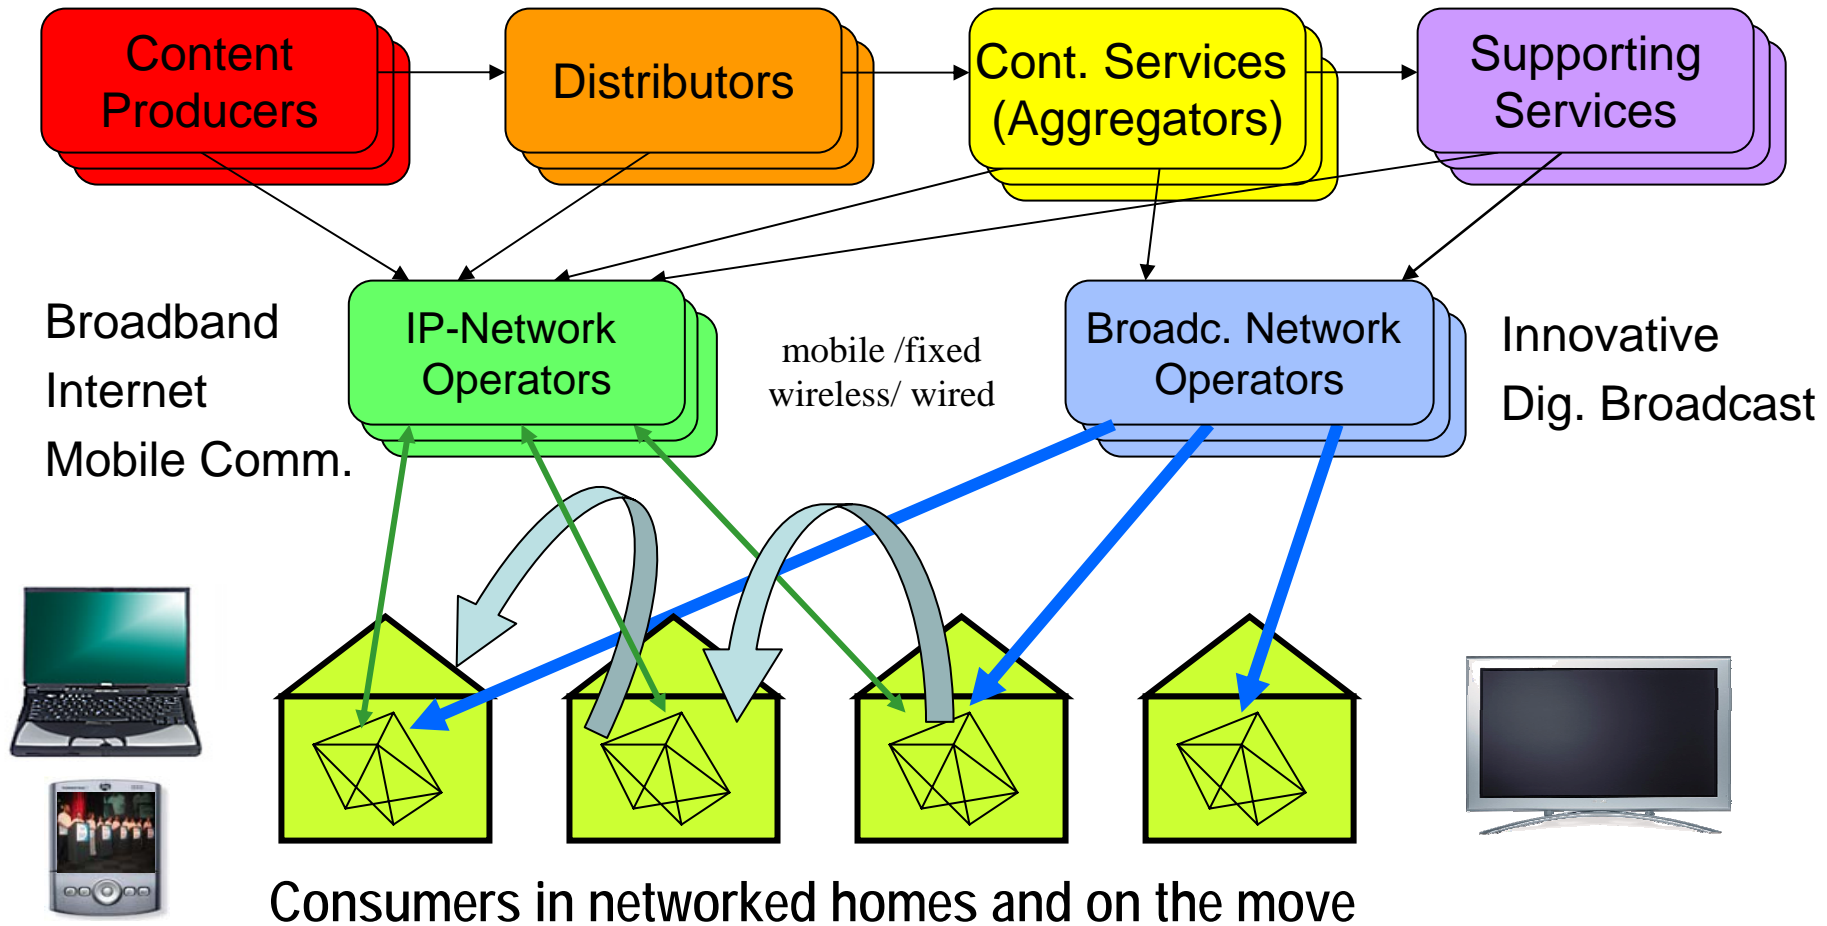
Content Producers

Distributors

Cont. Services (Aggregators)

Supporting Services

Broadband Internet Mobile Comm.

IP-Network Operators

mobile /fixed wireless/ wired

Broadc. Network Operators

Innovative Dig. Broadcast

Consumers in networked homes and on the move